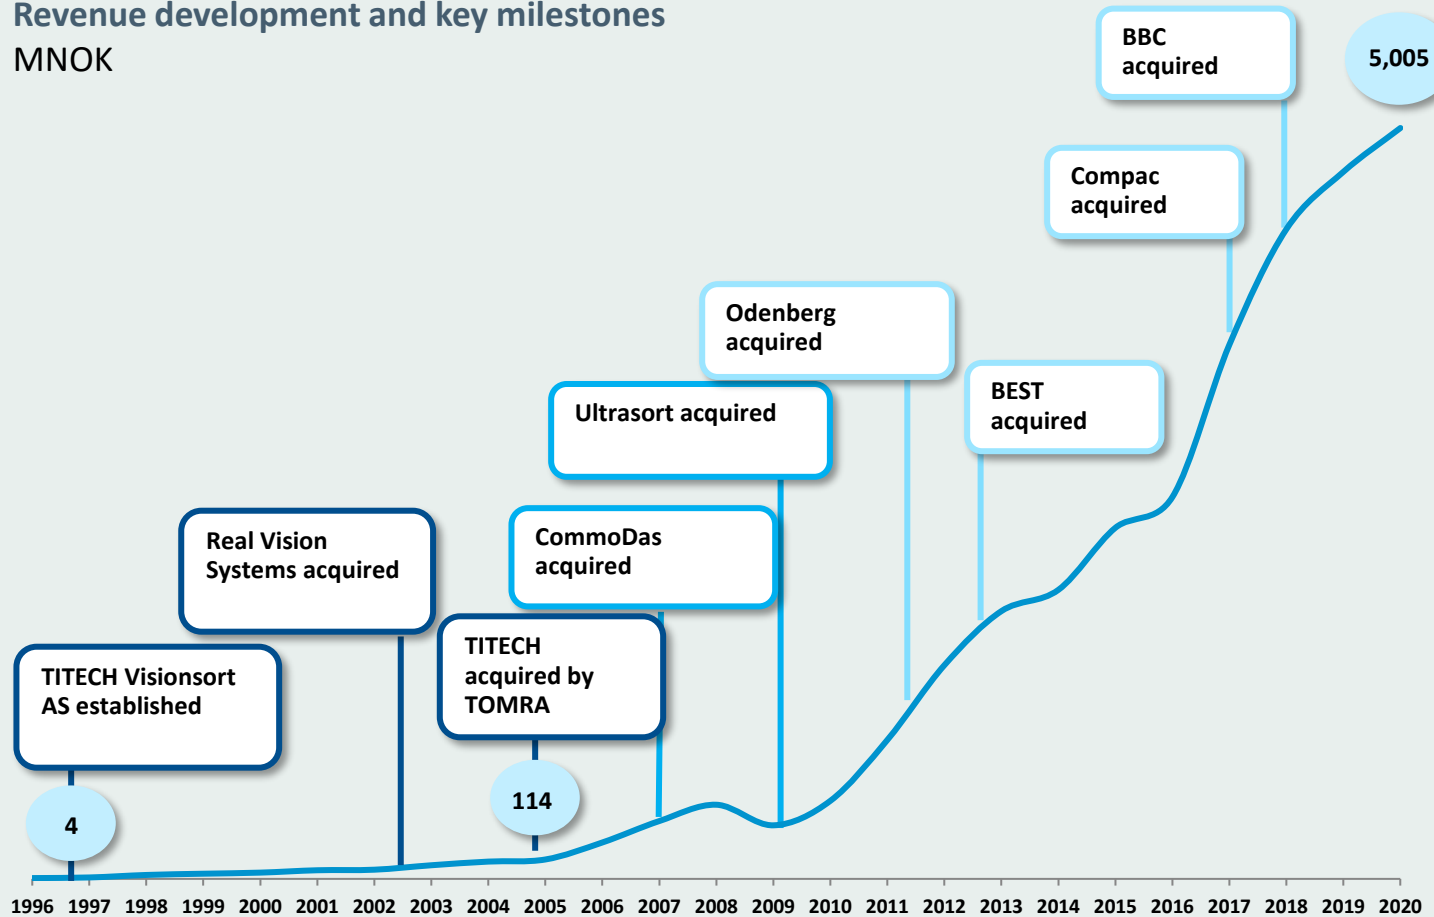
Revenue development and key milestones
MNOK

BBC acquired

5,005

Compac acquired

Odenberg acquired

BEST acquired

Ultrasort acquired

CommoDas acquired

Real Vision Systems acquired

TITECH acquired by TOMRA

TITECH Visionsort AS established

4

114

1996 1997 1998 1999 2000 2001 2002 2003 2004 2005 2006 2007 2008 2009 2010 2011 2012 2013 2014 2015 2016 2017 2018 2019 2020